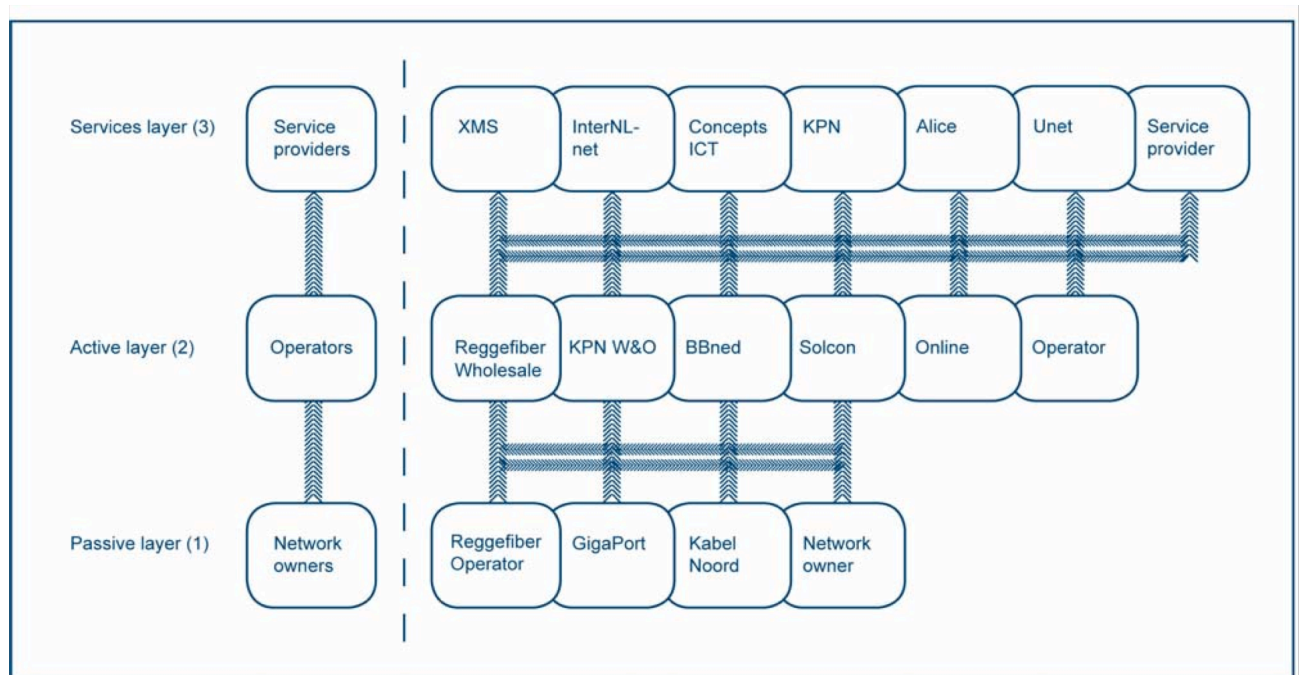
Services layer (3)

Service providers

XMS

InterNL-net

Concepts ICT

KPN

Alice

Unet

Service provider

Active layer (2)

Operators

Reggefiber Wholesale

KPN W&O

BBned

Solcon

Online

Operator

Passive layer (1)

Network owners

Reggefiber Operator

GigaPort

Kabel Noord

Network owner